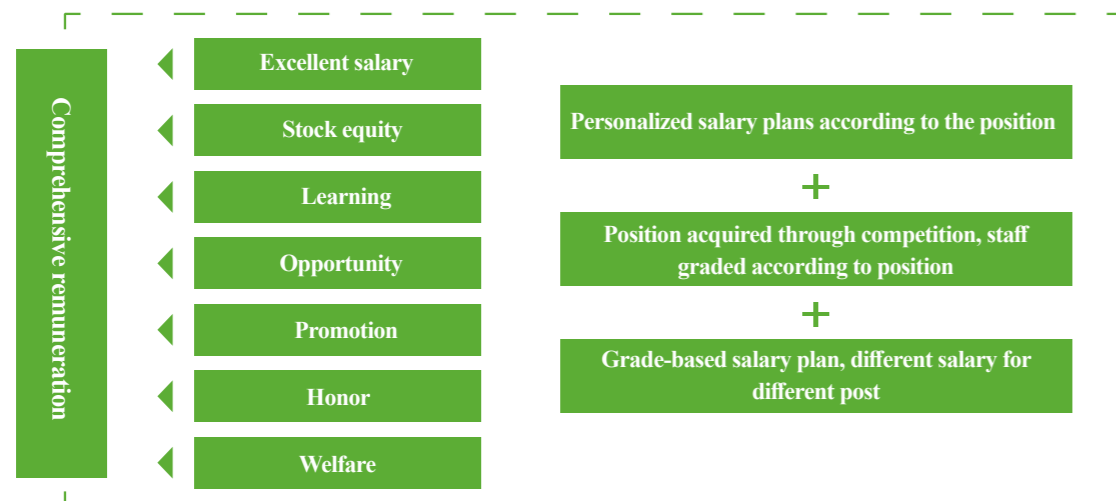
Comprehensive remuneration

Excellent salary

Stock equity

Learning

Opportunity

Promotion

Honor

Welfare

Personalized salary plans according to the position

+

Position acquired through competition, staff graded according to position

+

Grade-based salary plan, different salary for different post